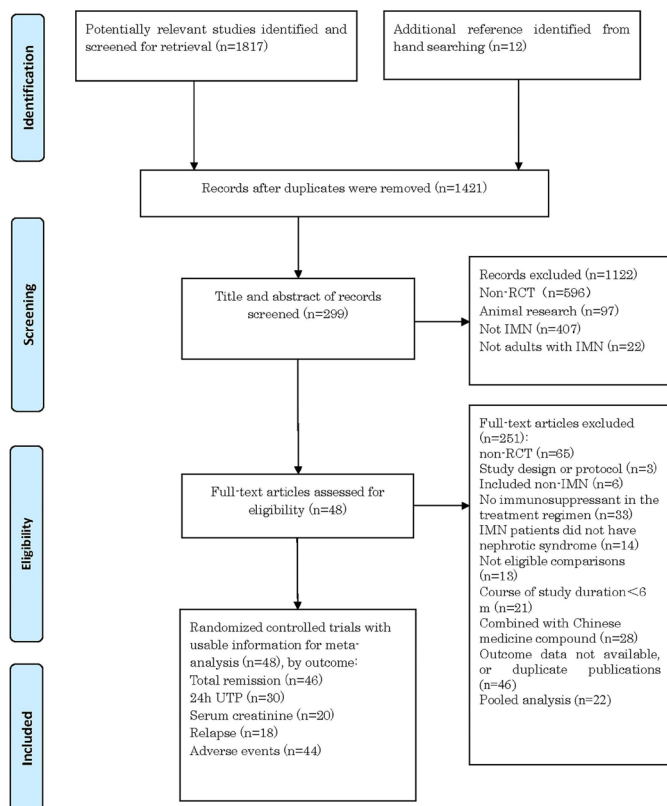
Identification

Potentially relevant studies identified and screened for retrieval (n=1817)

Additional reference identified from hand searching (n=12)

Records after duplicates were removed (n=1421)

Screening

Title and abstract of records screened (n=299)

Records excluded (n=1122)
Non-RCT (n=596)
Animal research (n=97)
Not IMN (n=407)
Not adults with IMN (n=22)

Eligibility

Full-text articles assessed for eligibility (n=48)

Full-text articles excluded (n=251):
non-RCT (n=65)
Study design or protocol (n=3)
Included non-IMN (n=6)
No immunosuppressant in the treatment regimen (n=33)
IMN patients did not have nephrotic syndrome (n=14)
Not eligible comparisons (n=13)
Course of study duration<6 m (n=21)
Combined with Chinese medicine compound (n=28)
Outcome data not available, or duplicate publications (n=46)
Pooled analysis (n=22)

Included

Randomized controlled trials with usable information for meta-analysis (n=48), by outcome:
Total remission (n=46)
24h UTP (n=30)
Serum creatinine (n=20)
Relapse (n=18)
Adverse events (n=44)